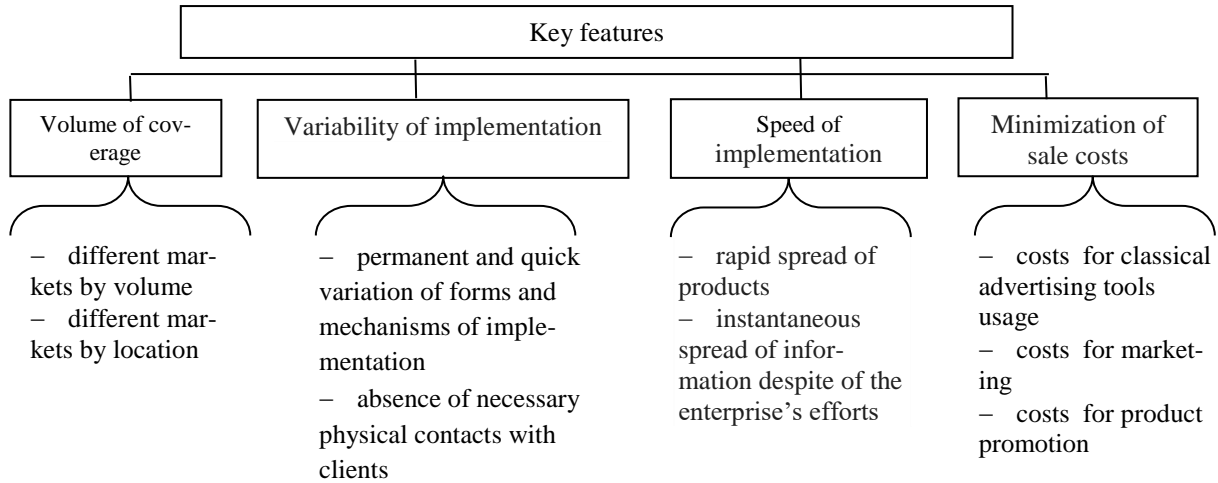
Key features

Volume of coverage

Variability of implementation

Speed of implementation

Minimization of sale costs

– different markets by volume
– different markets by location

– permanent and quick variation of forms and mechanisms of implementation
– absence of necessary physical contacts with clients

– rapid spread of products
– instantaneous spread of information despite of the enterprise's efforts

– costs for classical advertising tools usage
– costs for marketing
– costs for product promotion